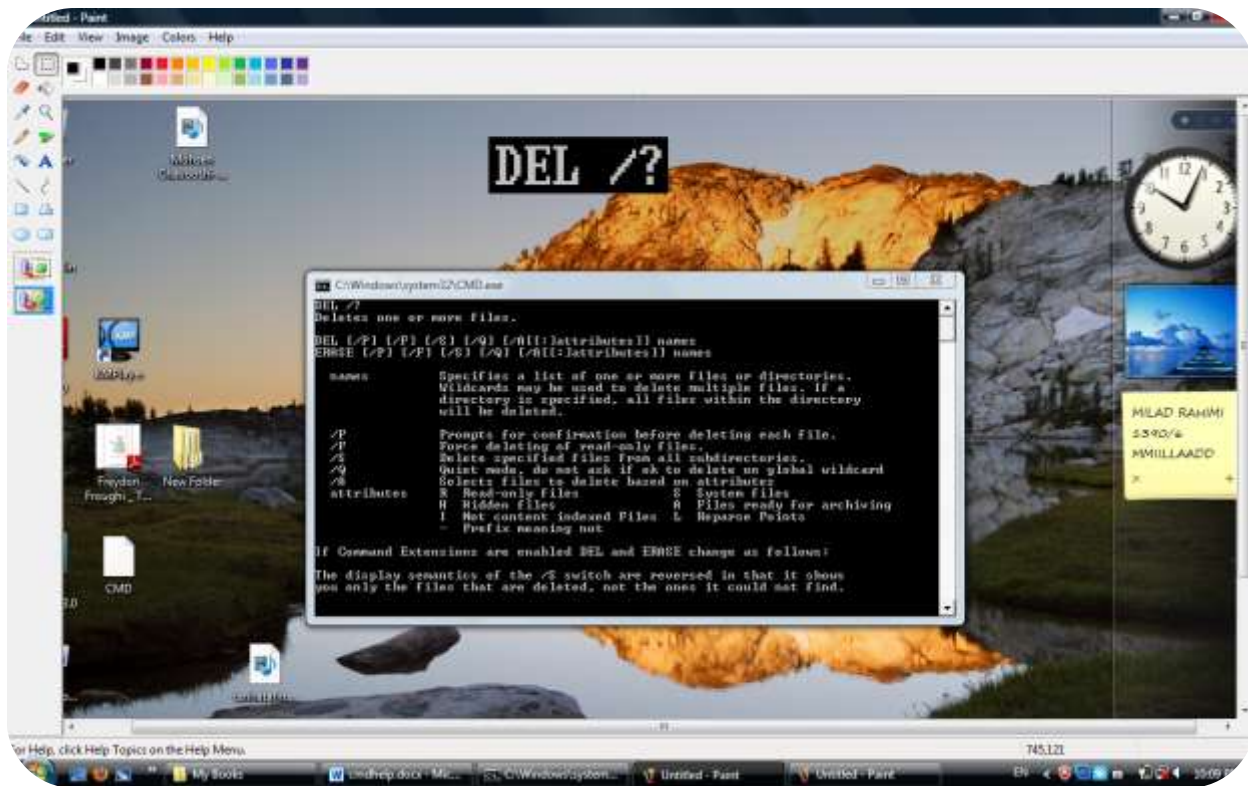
Untitled - Paint

ile Edit View Image Colors Help

DEL /?

C:\Windows\system32\CMD.exe

DEL /?
Deletes one or more files.

DEL [/P] [/F] [/S] [/Q] [/A[[:]attributes]] names
ERASE [/P] [/F] [/S] [/Q] [/A[[:]attributes]] names

names Specifies a list of one or more files or directories. Wildcards may be used to delete multiple files. If a directory is specified, all files within the directory will be deleted.

/P Prompts for confirmation before deleting each file.
/F Force deleting of read-only files.
/S Delete specified files from all subdirectories.
/Q Quiet mode, do not ask if ok to delete on global wildcard
/A Selects files to delete based on attributes
attributes R Read-only files S System files
H Hidden files A Files ready for archiving
I Not content indexed Files L Reparse Points
- Prefix meaning not

If Command Extensions are enabled DEL and ERASE change as follows:

The display semantics of the /S switch are reversed in that it shows you only the files that are deleted, not the ones it could not find.

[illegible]

Freydon Froughi_T...

New Folder

CMD

MILAD RAHIMI
1390/6
MMIILLAADD

For Help, click Help Topics on the Help Menu.

745,121

My Books

cmdhelp.docx - Mic...

C:\Windows\system...

Untitled - Paint

Untitled - Paint

EN

10:09